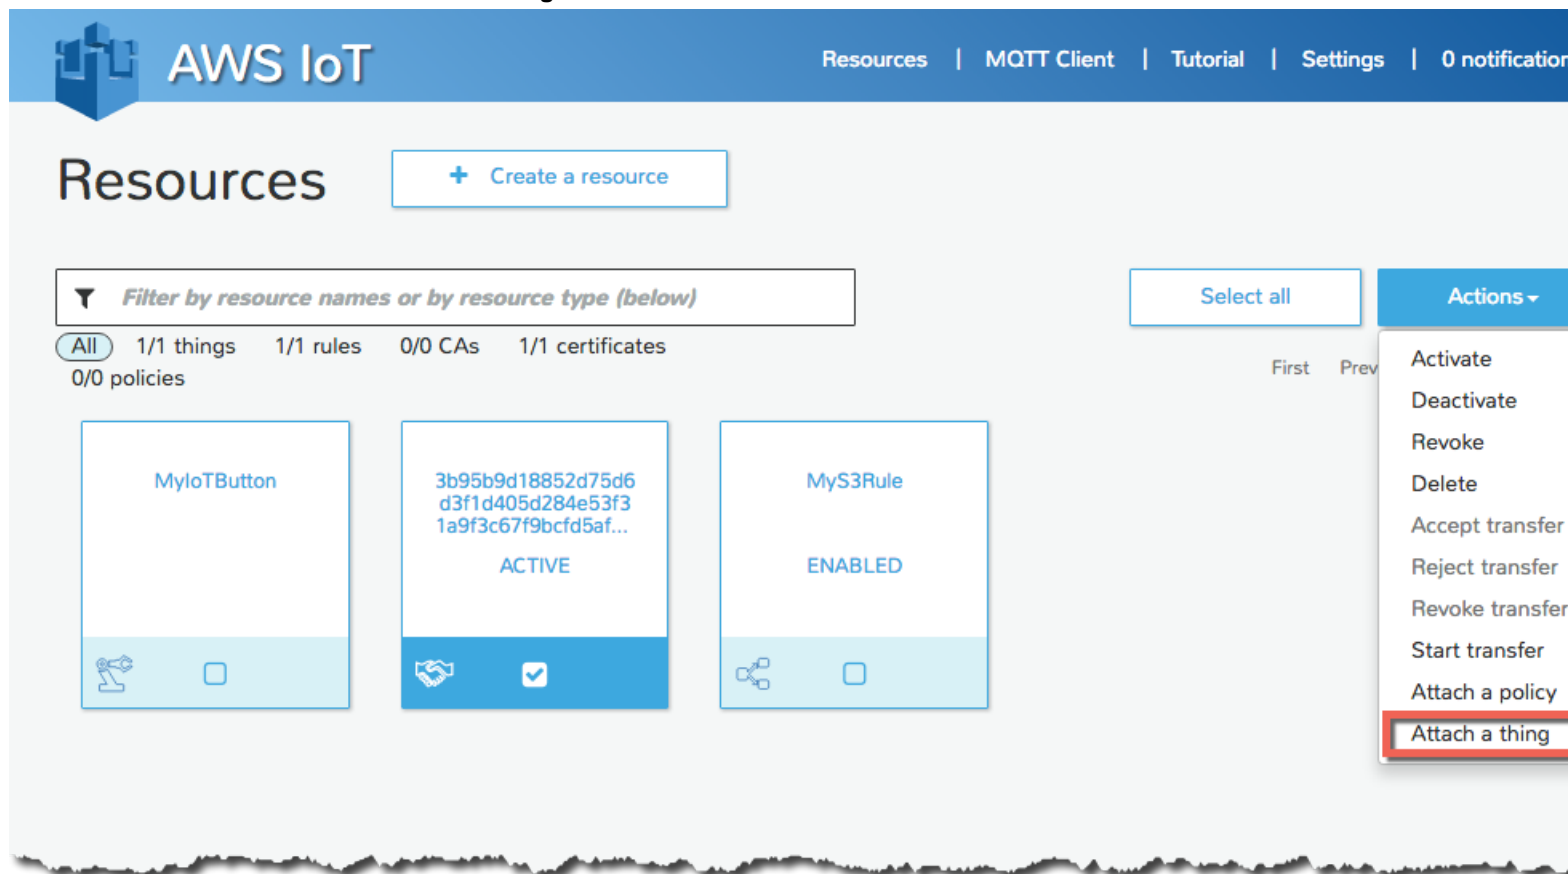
AWS IoT

Resources | MQTT Client | Tutorial | Settings | 0 notification

Resources

+ Create a resource

Filter by resource names or by resource type (below)

Select all

Actions

All 1/1 things 1/1 rules 0/0 CAs 1/1 certificates 0/0 policies

First Prev

Activate
Deactivate
Revoke
Delete
Accept transfer
Reject transfer
Revoke transfer
Start transfer
Attach a policy
Attach a thing

MyIoTButton

3b95b9d18852d75d6d3f1d405d284e53f31a9f3c67f9bcfd5af...

ACTIVE

MyS3Rule

ENABLED